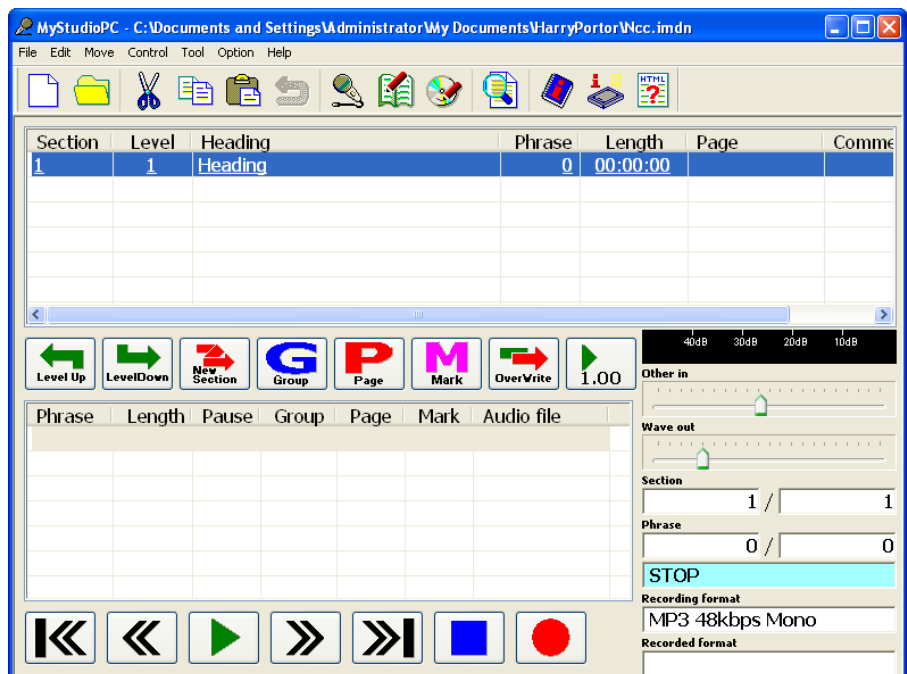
MyStudioPC - C:\Documents and Settings\Administrator\My Documents\HarryPortor\Ncc.imdn

File Edit Move Control Tool Option Help

| Section | Level | Heading | Phrase | Length | Page | Comme |
|---|---|---|---|---|---|---|
| 1 | 1 | Heading | 0 | 00:00:00 | | |

Level Up LevelDown New Section Group Page Mark OverWrite 1.00

40dB 30dB 20dB 10dB

Other in

Wave out

| Phrase | Length | Pause | Group | Page | Mark | Audio file |
|---|---|---|---|---|---|---|

Section
1 / 1

Phrase
0 / 0

STOP

Recording format
MP3 48kbps Mono

Recorded format